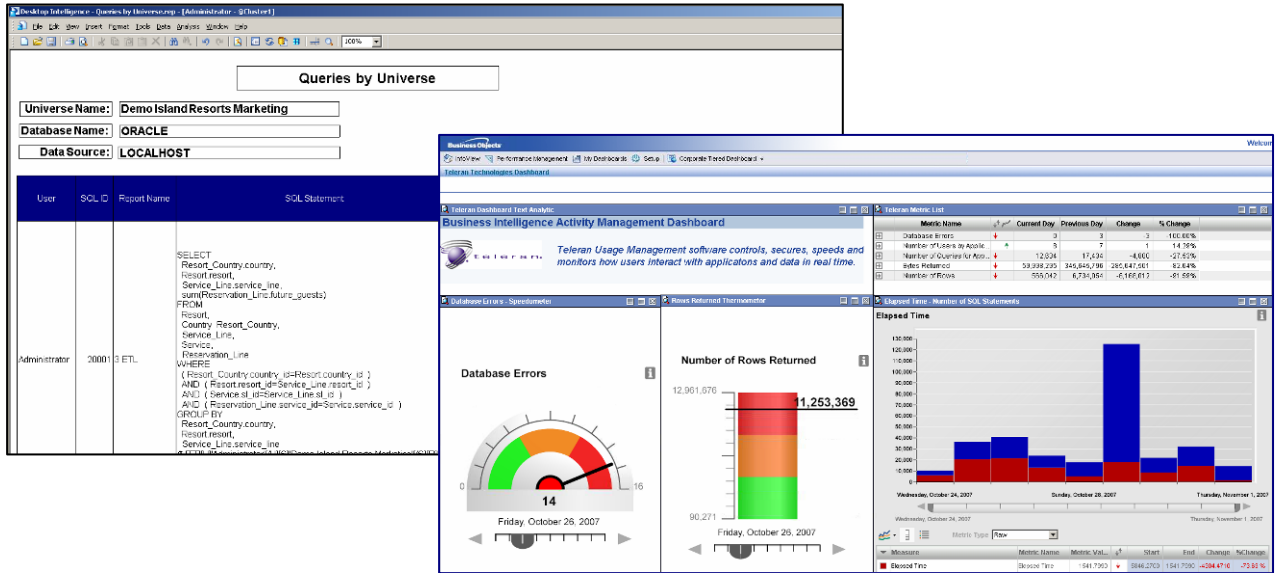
Desktop Intelligence - Queries by Universe.rep - [Administrator - @Cluster1]

File Edit View Insert Format Tools Data Analysis Window Help

100%

Queries by Universe

Universe Name: Demo Island Resorts Marketing

Database Name: ORACLE

Data Source: LOCALHOST

| User | SQL ID | Report Name | SQL Statement |
|---|---|---|---|
| Administrator | 20001 | 3 ETL | SELECT Resort_Country.country, Resort.resort, Service_Line.service_line, sum(Reservation_Line.future_guests) FROM Resort, Country Resort_Country, Service_Line, Service, Reservation_Line WHERE ( Resort_Country.country_id=Resort.country_id ) AND ( Resort.resort_id=Service_Line.resort_id ) AND ( Service.sl_id=Service_Line.sl_id ) AND ( Reservation_Line.service_id=Service.service_id ) GROUP BY Resort_Country.country, Resort.resort, Service_Line.service_line |

Business Objects

Welcom

InfoView Performance Management My Dashboards Setup Corporate Tiered Dashboard

Teleran Technologies Dashboard

Teleran Dashboard Text Analytic

Business Intelligence Activity Management Dashboard

teleran

Teleran Usage Management software controls, secures, speeds and monitors how users interact with applicatons and data in real time.

Teleran Metric List

| Metric Name | | Current Day | Previous Day | Change | % Change |
|---|---|---|---|---|---|
| Database Errors | | 3 | 3 | 3 | 100.00% |
| Number of Users by Applic.. | | 3 | 7 | 1 | 14.29% |
| Number of Queries for App.. | | 12,834 | 17,434 | -4,600 | -27.63% |
| Bytes Returned | | 59,938,295 | 345,645,798 | 285,647,501 | 82.64% |
| Number of Rows | | 555,042 | 6,734,054 | -6,166,612 | -91.59% |

Database Errors - Speedometer

Database Errors

0 14 16

Friday, October 26, 2007

Rows Returned Thermometer

Number of Rows Returned

12,961,676

11,253,369

90,271

Friday, October 26, 2007

Elapsed Time - Number of SQL Statements

Elapsed Time

130,000 120,000 110,000 100,000 90,000 80,000 70,000 60,000 50,000 40,000 30,000 20,000 10,000 0

Wednesday, October 24, 2007 Sunday, October 28, 2007 Thursday, November 1, 2007

Wednesday, October 24, 2007 Thursday, November 1, 2007

Metric Type Raw

| Measure | Metric Name | Metric Val... | | Start | End | Change | %Change |
|---|---|---|---|---|---|---|---|
| Elapsed Time | Elapsed Time | 1541.7060 | | 5846.2760 | 1541.7060 | -4304.5700 | -73.63% |